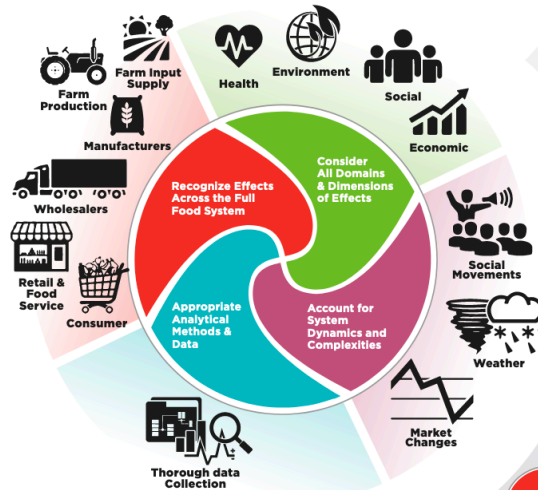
Farm Production

Farm Input Supply

Manufacturers

Health

Environment

Social

Economic

Wholesalers

Retail & Food Service

Consumer

Recognize Effects Across the Full Food System

Consider All Domains & Dimensions of Effects

Appropriate Analytical Methods & Data

Account for System Dynamics and Complexities

Social Movements

Weather

Market Changes

Thorough data Collection